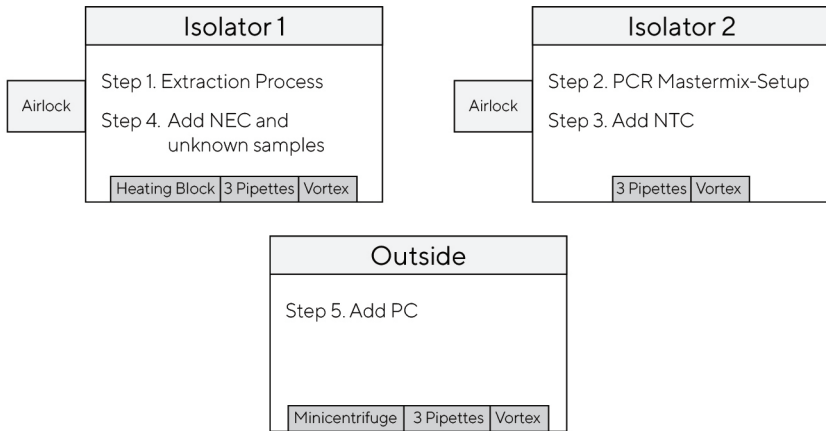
Isolator 1

Airlock

Step 1. Extraction Process

Step 4. Add NEC and unknown samples

Heating Block | 3 Pipettes | Vortex

Isolator 2

Airlock

Step 2. PCR Mastermix-Setup

Step 3. Add NTC

3 Pipettes | Vortex

Outside

Step 5. Add PC

Minicentrifuge | 3 Pipettes | Vortex